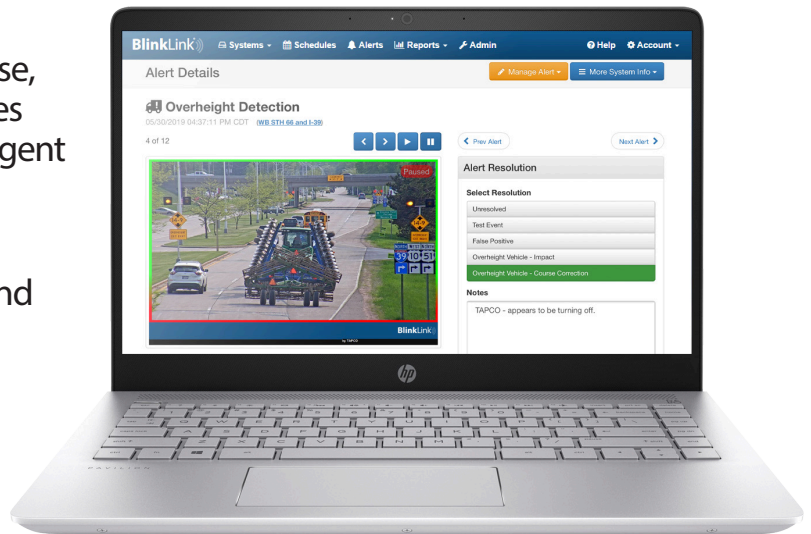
se,
es
gent

nd

BlinkLink Systems Schedules Alerts Reports Admin Help Account

Alert Details

Manage Alert More System Info

Overheight Detection
05/30/2019 04:37:11 PM CDT (WB STH 66 and I-39)

4 of 12

Prev Alert Next Alert

Paused

39 10 51

BlinkLink
by TAPCO

Alert Resolution

Select Resolution

Unresolved
Test Event
False Positive
Overheight Vehicle - Impact
Overheight Vehicle - Course Correction

Notes

TAPCO - appears to be turning off.

hp